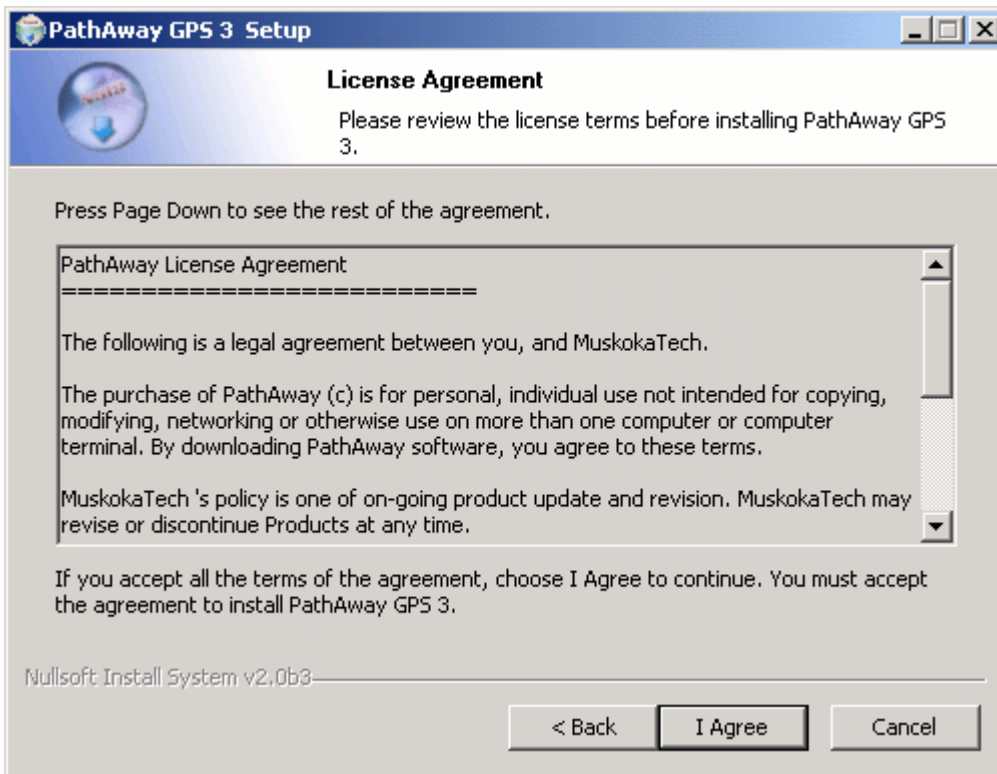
PathAway GPS 3 Setup

License Agreement

Please review the license terms before installing PathAway GPS 3.

Press Page Down to see the rest of the agreement.

PathAway License Agreement
==========================

The following is a legal agreement between you, and MuskokaTech.

The purchase of PathAway (c) is for personal, individual use not intended for copying, modifying, networking or otherwise use on more than one computer or computer terminal. By downloading PathAway software, you agree to these terms.

MuskokaTech 's policy is one of on-going product update and revision. MuskokaTech may revise or discontinue Products at any time.

If you accept all the terms of the agreement, choose I Agree to continue. You must accept the agreement to install PathAway GPS 3.

Nullsoft Install System v2.0b3

< Back

I Agree

Cancel